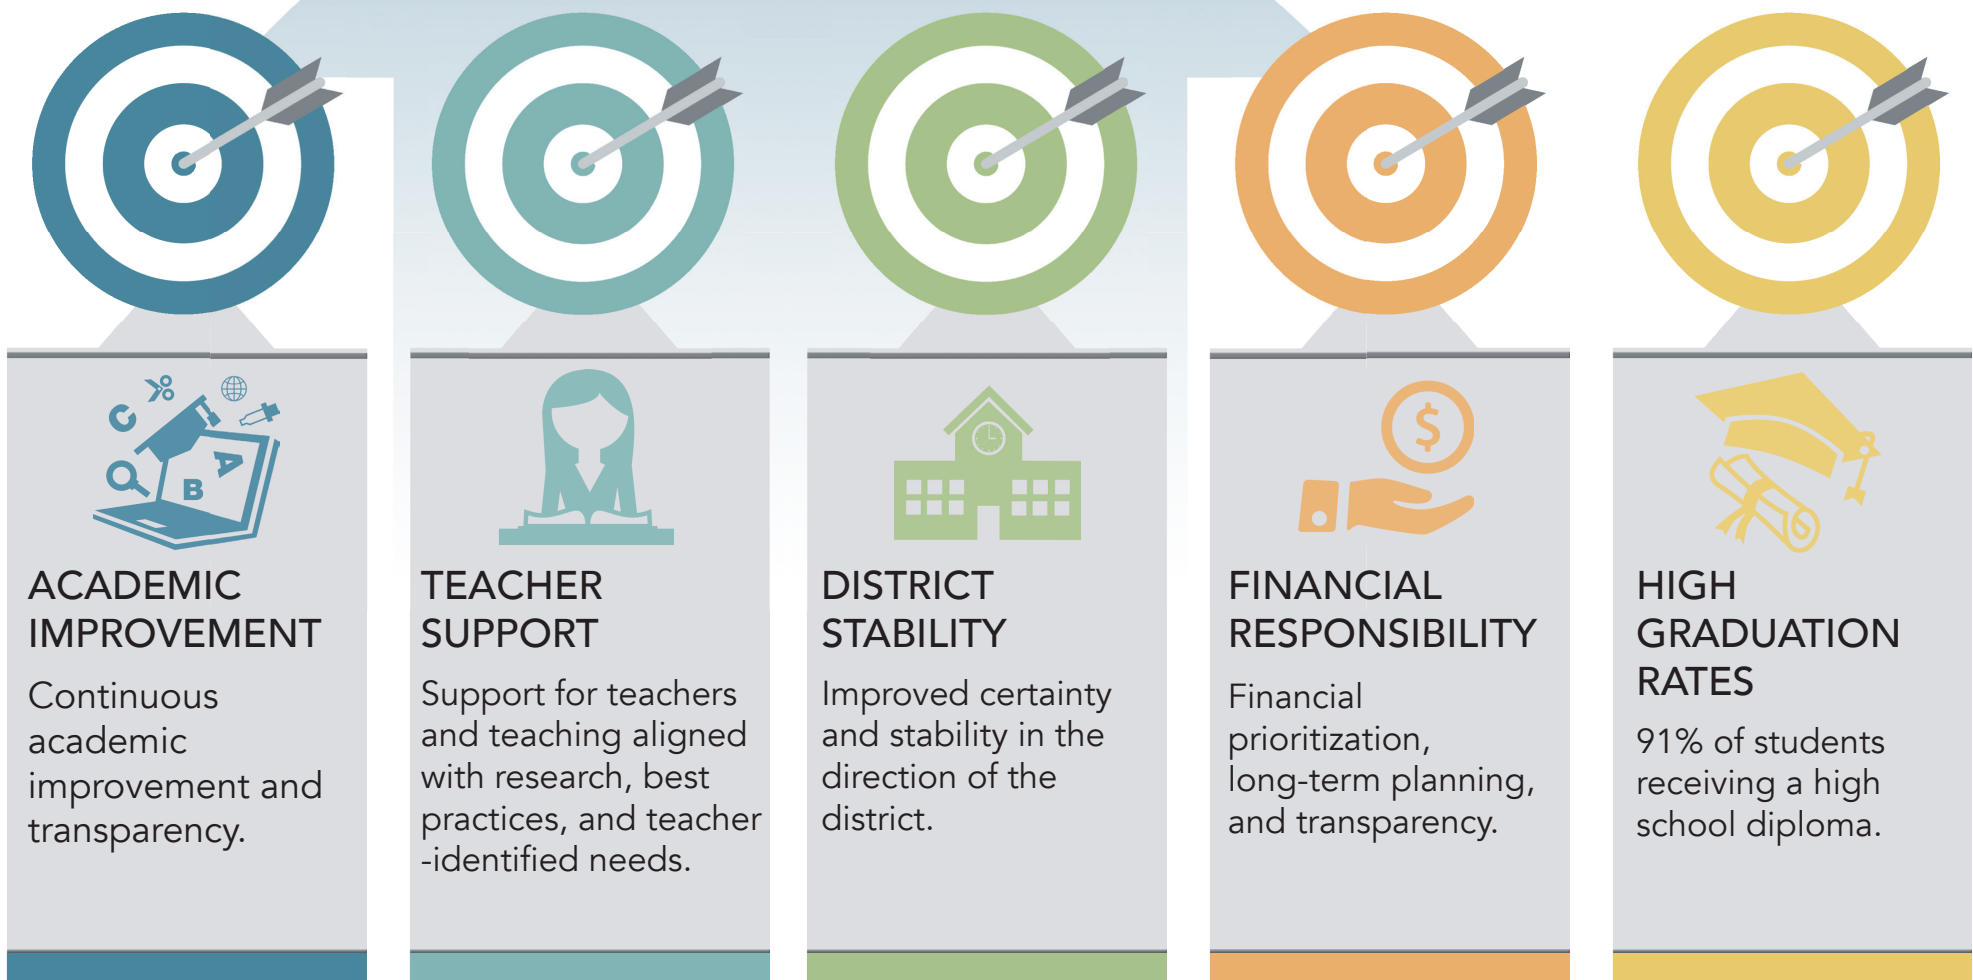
C A B $

ACADEMIC IMPROVEMENT

Continuous academic improvement and transparency.

TEACHER SUPPORT

Support for teachers and teaching aligned with research, best practices, and teacher -identified needs.

DISTRICT STABILITY

Improved certainty and stability in the direction of the district.

FINANCIAL RESPONSIBILITY

Financial prioritization, long-term planning, and transparency.

HIGH GRADUATION RATES

91% of students receiving a high school diploma.